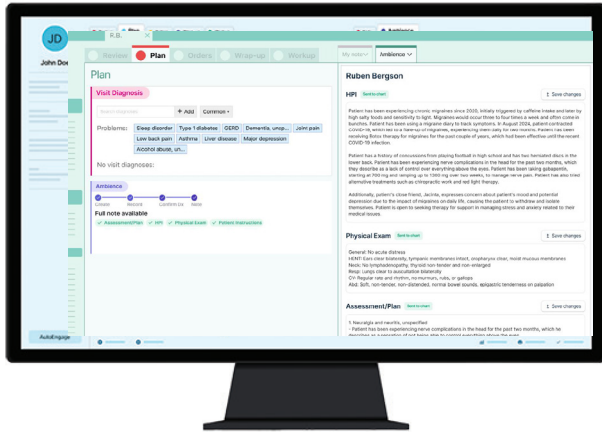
JD
John Doe
F.B.
Plan
Ambience
Review
Plan
Orders
Wrap-up
Workup
My dictation
Ambience
Plan
Visit Diagnosis
+ Add
Common
Problems:
Sleep disorder
Type 1 diabetes
GERD
Dementia, unsp...
Joint pain
Low back pain
Asthma
Liver disease
Major depression
Alcohol abuse, un...
No visit diagnoses:
Ambience
Collect
Record
Confirm (s)
Done
Full note available
Assessment/Plan
HPI
Physical Exam
Patient Instructions
AutoEngage
Ruben Bergson
HPI
Sent to chart
Save changes
Patient has been experiencing chronic migraines since 2020, initially triggered by caffeine intake and later by high salty foods and sensitivity to light. Migraines would occur three to four times a week and often come in bunches. Patient has been using a migraine diary to track symptoms. In August 2024, patient contracted COVID-19, which led to a flare-up of migraines, experiencing them daily for two months. Patient has been receiving Botox therapy for migraines for the past couple of years, which had been effective until the recent COVID-19 infection.
Patient has a history of concussions from playing football in high school and has two herniated discs in the lower back. Patient has been experiencing nerve complications in the head for the past two months, which they describe as a lack of control over everything above the eyes. Patient has been taking gabapentin, starting at 700 mg and ramping up to 1300 mg over two weeks, to manage nerve pain. Patient has also tried alternative treatments such as chiropractic work and red light therapy.
Additionally, patient's close friend, Jacinta, expresses concern about patient's mood and potential depression due to the impact of migraines on daily life, causing the patient to withdraw and isolate themselves. Patient is open to seeking therapy for support in managing stress and anxiety related to their medical issues.
Physical Exam
Sent to chart
Save changes
General: No acute distress
HENT: Ears clear bilaterally, tympanic membranes intact, oropharynx clear, moist mucous membranes
Neck: No lymphadenopathy, thyroid non-tender and non-enlarged
Resp: Lungs clear to auscultation bilaterally
CV: Regular rate and rhythm, no murmurs, rubs, or gallops
Abd: Soft, non-tender, non-distended, normal bowel sounds, epigastric tenderness on palpation
Assessment/Plan
Sent to chart
Save changes
1. Neuralgia and neuritis, unspecified
- Patient has been experiencing nerve complications in the head for the past two months, which he describes as a sensation of not being able to control everything above the eyes.